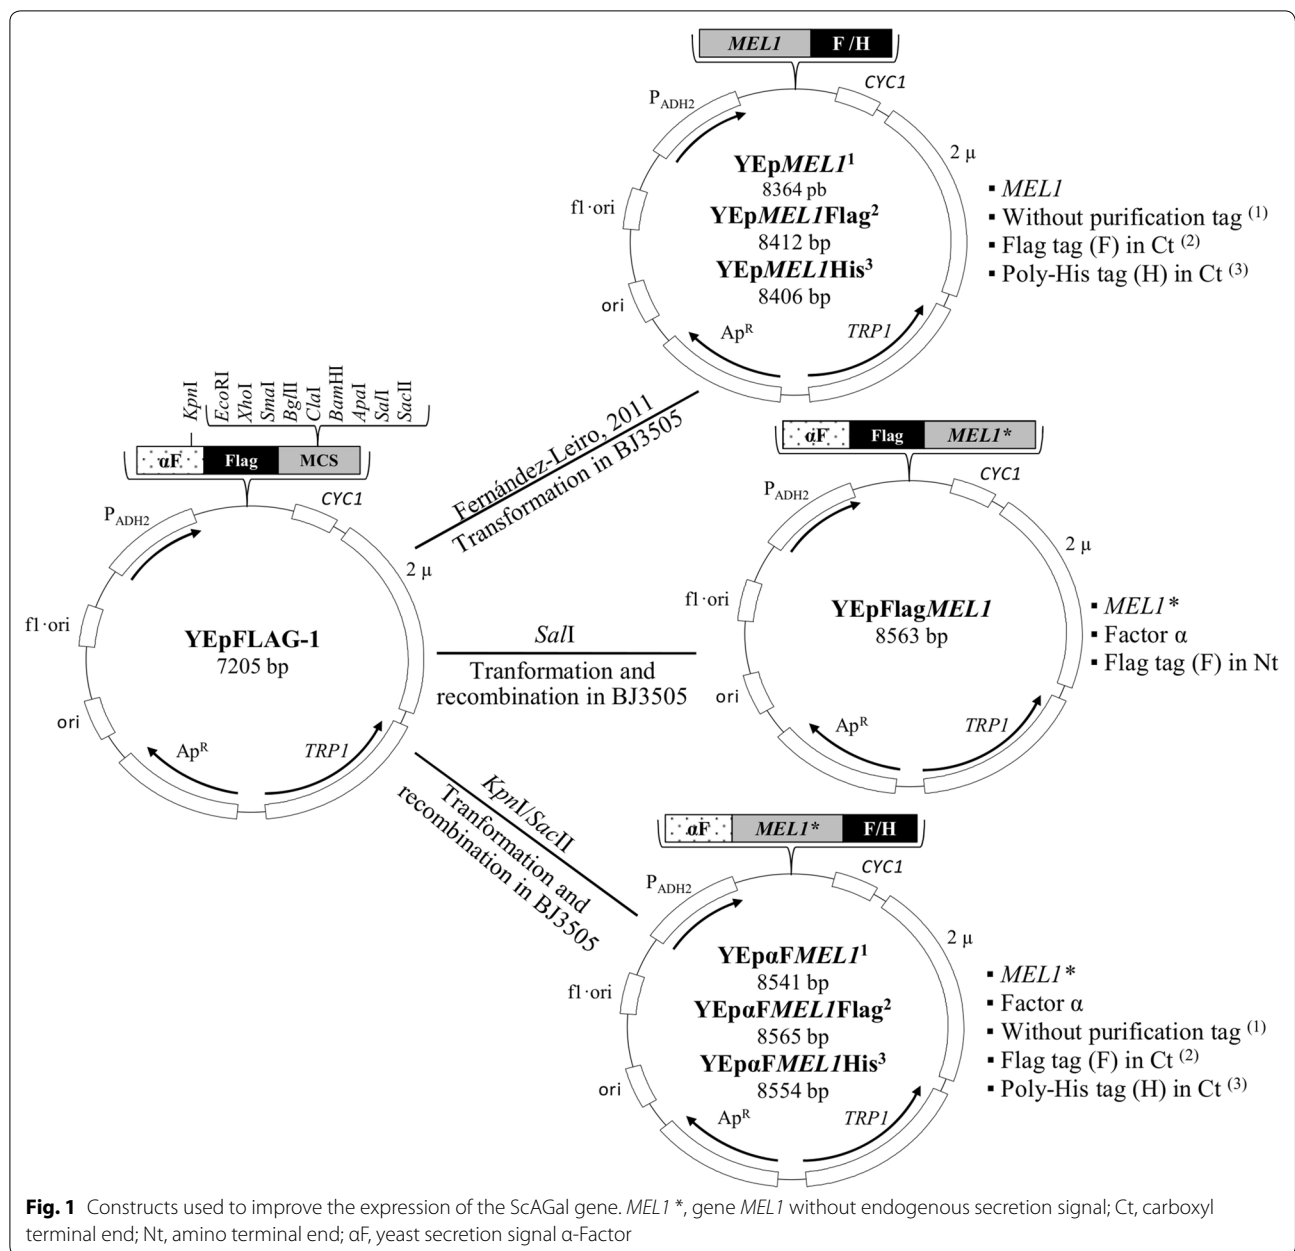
MEL1 | F /H

$P_{ADH2}$
CYC1
2 μ
f1·ori
ori
$Ap^R$
TRP1

**YEp*MEL1*$^1$**
8364 pb
**YEp*MEL1*Flag$^2$**
8412 bp
**YEp*MEL1*His$^3$**
8406 bp

▪ *MEL1*
▪ Without purification tag $^{(1)}$
▪ Flag tag (F) in Ct $^{(2)}$
▪ Poly-His tag (H) in Ct $^{(3)}$

KpnI
EcoRI
XhoI
SmaI
BglII
ClaI
BamHI
ApaI
SalI
SacII

αF | Flag | MCS

$P_{ADH2}$
CYC1
2 μ
f1·ori
ori
$Ap^R$
TRP1

**YEpFLAG-1**
7205 bp

Fernández-Leiro, 2011
Transformation in BJ3505

*Sal*I
Tranformation and recombination in BJ3505

*Kpn*I/*Sac*II
Tranformation and recombination in BJ3505

αF | Flag | MEL1*

$P_{ADH2}$
CYC1
2 μ
f1·ori
ori
$Ap^R$
TRP1

**YEpFlag*MEL1***
8563 bp

▪ *MEL1**
▪ Factor α
▪ Flag tag (F) in Nt

αF | MEL1* | F/H

$P_{ADH2}$
CYC1
2 μ
f1·ori
ori
$Ap^R$
TRP1

**YEpαF*MEL1*$^1$**
8541 bp
**YEpαF*MEL1*Flag$^2$**
8565 bp
**YEpαF*MEL1*His$^3$**
8554 bp

▪ *MEL1**
▪ Factor α
▪ Without purification tag $^{(1)}$
▪ Flag tag (F) in Ct $^{(2)}$
▪ Poly-His tag (H) in Ct $^{(3)}$

**Fig. 1** Constructs used to improve the expression of the ScAGal gene. *MEL1* *, gene *MEL1* without endogenous secretion signal; Ct, carboxyl terminal end; Nt, amino terminal end; αF, yeast secretion signal α-Factor